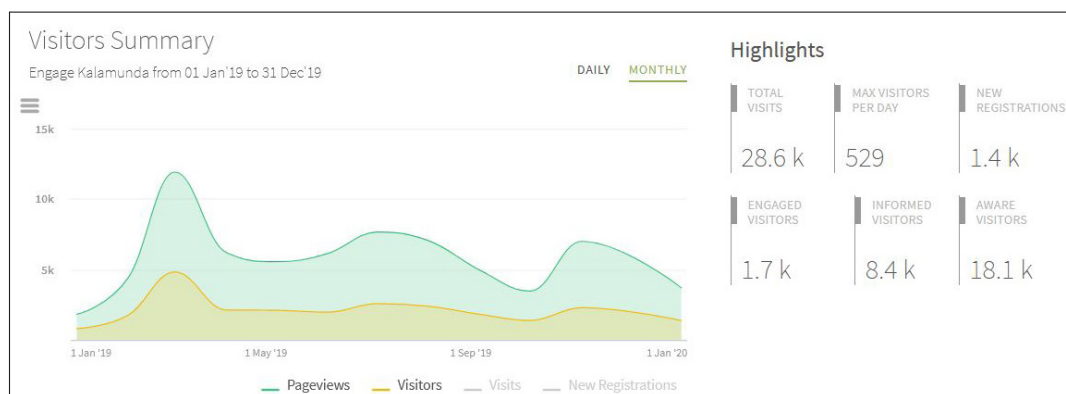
Visitors Summary

Engage Kalamunda from 01 Jan'19 to 31 Dec'19

DAILY MONTHLY

15k
10k
5k

1 Jan '19
1 May '19
1 Sep '19
1 Jan '20

Pageviews Visitors Visits New Registrations

Highlights

TOTAL VISITS
28.6 k

MAX VISITORS PER DAY
529

NEW REGISTRATIONS
1.4 k

ENGAGED VISITORS
1.7 k

INFORMED VISITORS
8.4 k

AWARE VISITORS
18.1 k